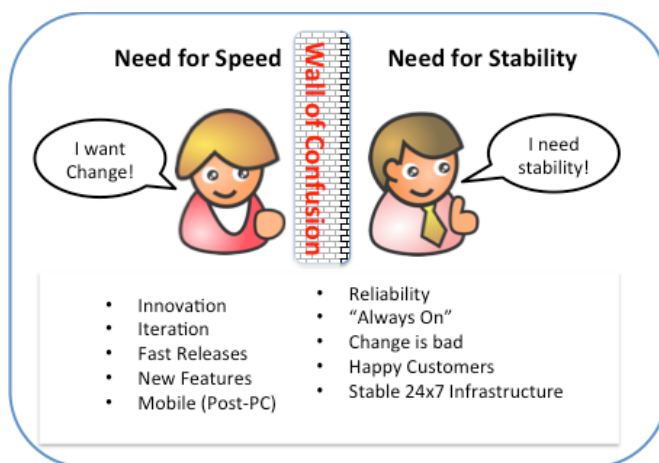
Need for Speed

Wall of Confusion

Need for Stability

I want Change!

I need stability!

- Innovation
- Iteration
- Fast Releases
- New Features
- Mobile (Post-PC)

- Reliability
- "Always On"
- Change is bad
- Happy Customers
- Stable 24x7 Infrastructure